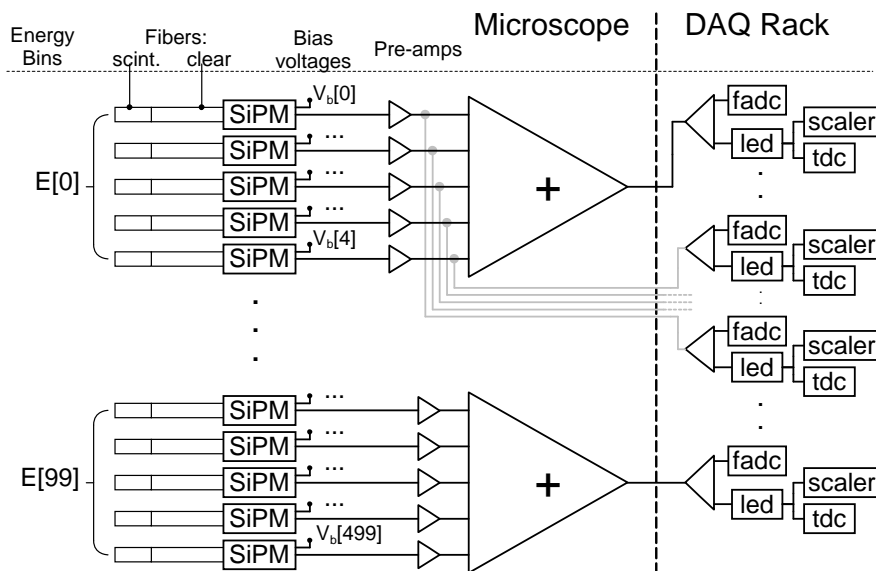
Energy Bins

Fibers: scint. clear

Bias voltages

Pre-amps

Microscope

DAQ Rack

SiPM $V_b[0]$
SiPM ...
SiPM ...
SiPM ...
SiPM $V_b[4]$

E[0]

+

fadc
led
scaler
tdc

fadc
led
scaler
tdc

fadc
led
scaler
tdc

SiPM ...
SiPM ...
SiPM ...
SiPM ...
SiPM $V_b[499]$

E[99]

+

fadc
led
scaler
tdc